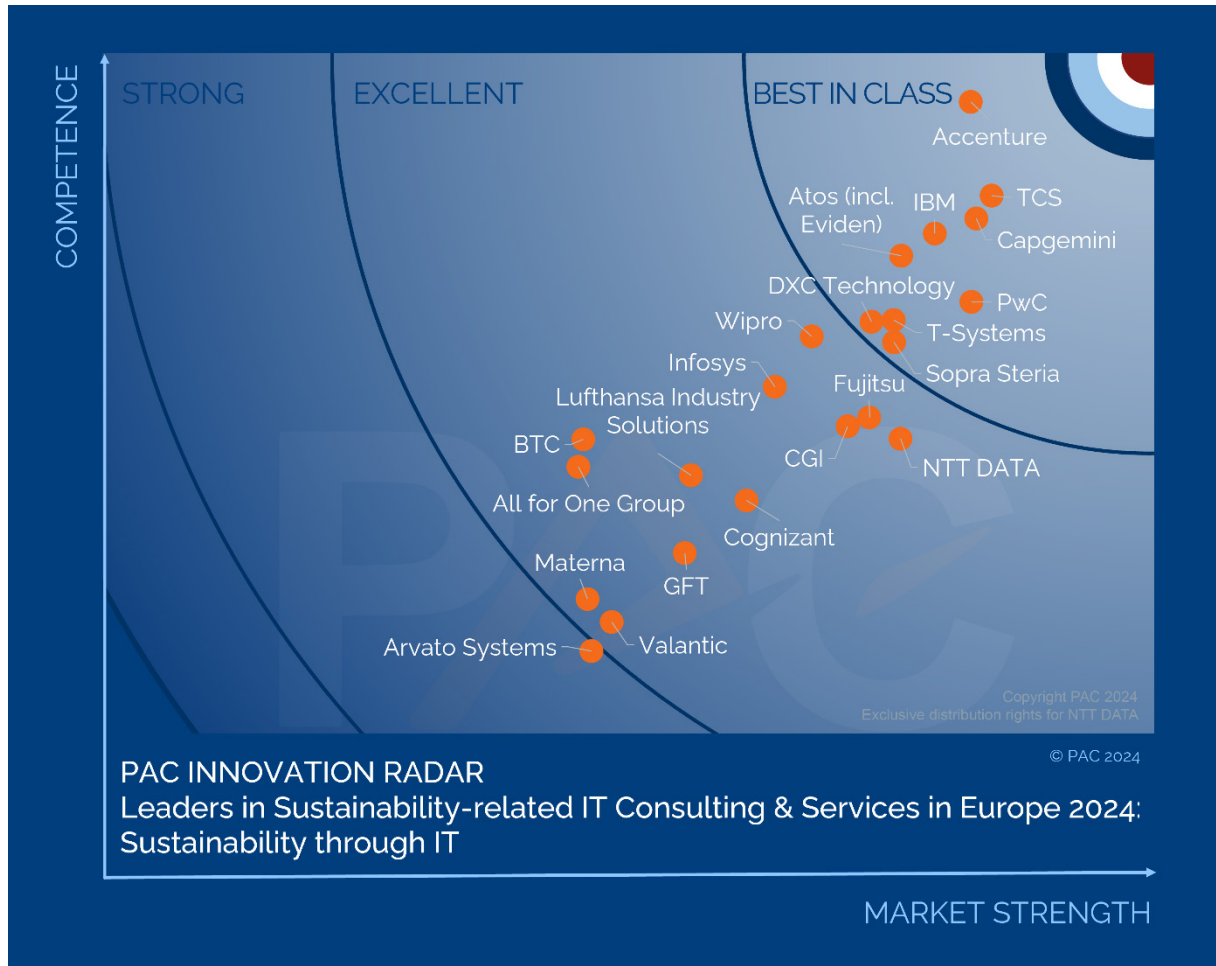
COMPETENCE

STRONG

EXCELLENT

BEST IN CLASS

Accenture

TCS

IBM

Atos (incl. Eviden)

Capgemini

DXC Technology

PwC

Wipro

T-Systems

Infosys

Sopra Steria

Fujitsu

Lufthansa Industry Solutions

BTC

CGI

NTT DATA

All for One Group

Cognizant

Materna

GFT

Valantic

Arvato Systems

Copyright PAC 2024
Exclusive distribution rights for NTT DATA

© PAC 2024

PAC INNOVATION RADAR
Leaders in Sustainability-related IT Consulting & Services in Europe 2024: Sustainability through IT

MARKET STRENGTH